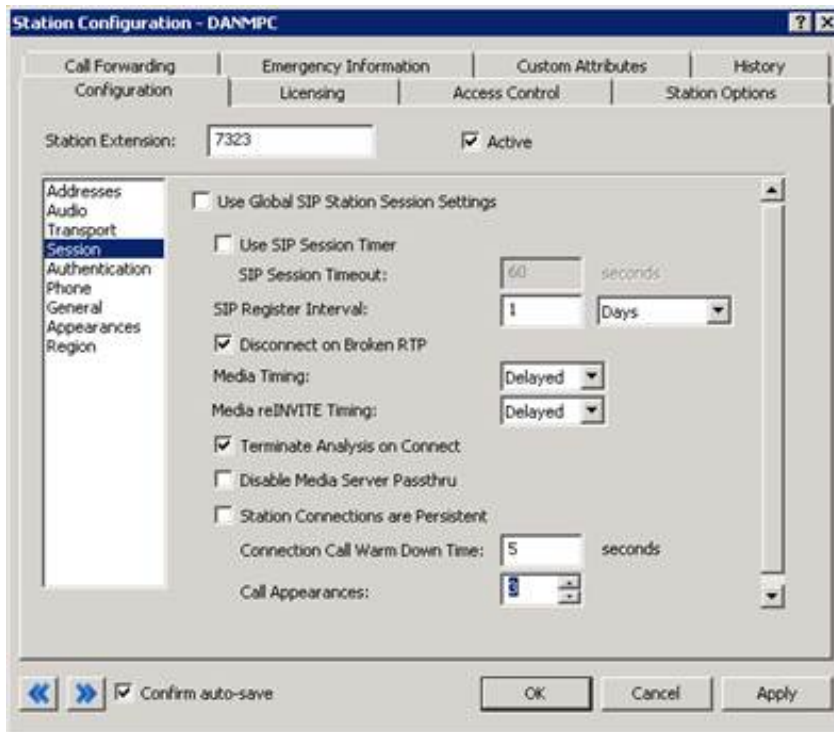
Station Configuration - DANMPC

?

Call Forwarding | Emergency Information | Custom Attributes | History

Configuration | Licensing | Access Control | Station Options

Station Extension: 7323

Active

Addresses
Audio
Transport
Session
Authentication
Phone
General
Appearances
Region

Use Global SIP Station Session Settings

Use SIP Session Timer

SIP Session Timeout: 60 seconds

SIP Register Interval: 1 Days

Disconnect on Broken RTP

Media Timing: Delayed

Media reINVITE Timing: Delayed

Terminate Analysis on Connect

Disable Media Server Passthru

Station Connections are Persistent

Connection Call Warm Down Time: 5 seconds

Call Appearances: 3

Confirm auto-save

OK

Cancel

Apply